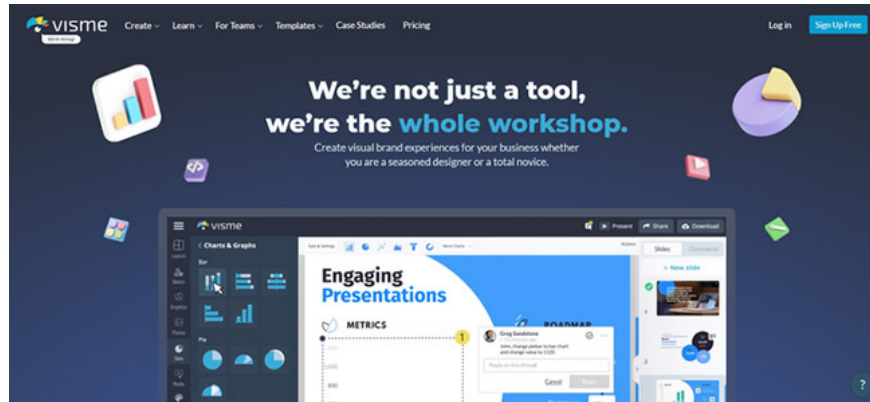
visme
We're hiring!

Create Learn For Teams Templates Case Studies Pricing

Log in Sign Up Free

We're not just a tool, we're the whole workshop.

Create visual brand experiences for your business whether you are a seasoned designer or a total novice.

visme

Present Share Download

Charts & Graphs

Bar

Pie

Slides Comments

+ New slide

Engaging Presentations

METRICS

ROADMAP

Greg Sandstone

John, change pillar to bar chart and change colour to 1120

Reply on this thread

Cancel Reply

?